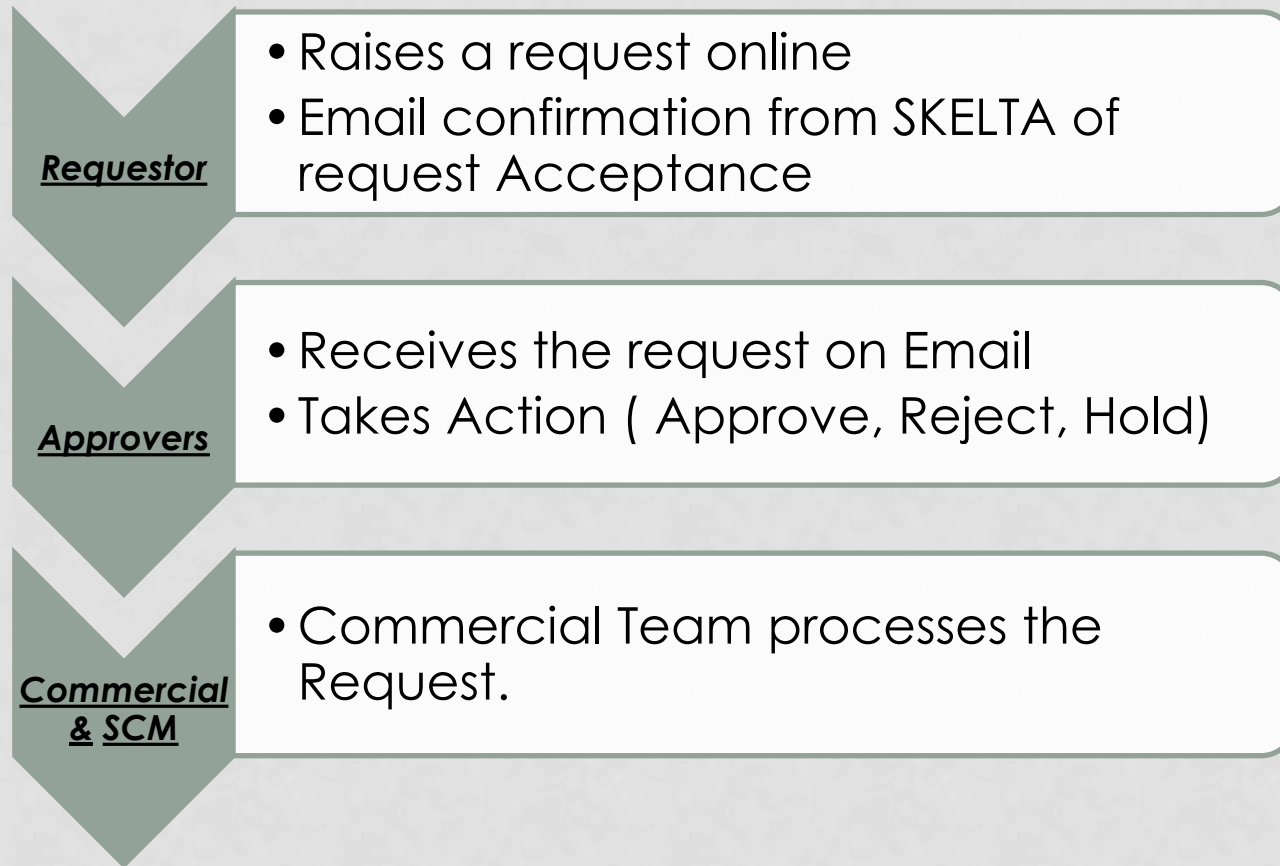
Requestor

• Raises a request online
• Email confirmation from SKELTA of request Acceptance

Approvers

• Receives the request on Email
• Takes Action ( Approve, Reject, Hold)

Commercial & SCM

• Commercial Team processes the Request.